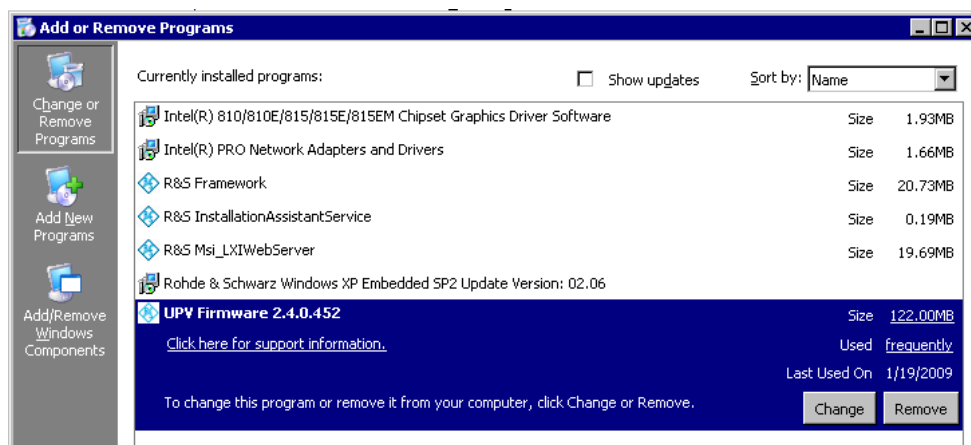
Add or Remove Programs

Change or Remove Programs

Add New Programs

Add/Remove Windows Components

Currently installed programs:

Show updates

Sort by: Name

Intel(R) 810/810E/815/815E/815EM Chipset Graphics Driver Software Size 1.93MB

Intel(R) PRO Network Adapters and Drivers Size 1.66MB

R&S Framework Size 20.73MB

R&S InstallationAssistantService Size 0.19MB

R&S Msi_LXIWebServer Size 19.69MB

Rohde & Schwarz Windows XP Embedded SP2 Update Version: 02.06

UPV Firmware 2.4.0.452 Size 122.00MB

Click here for support information. Used frequently

Last Used On 1/19/2009

To change this program or remove it from your computer, click Change or Remove.

Change Remove